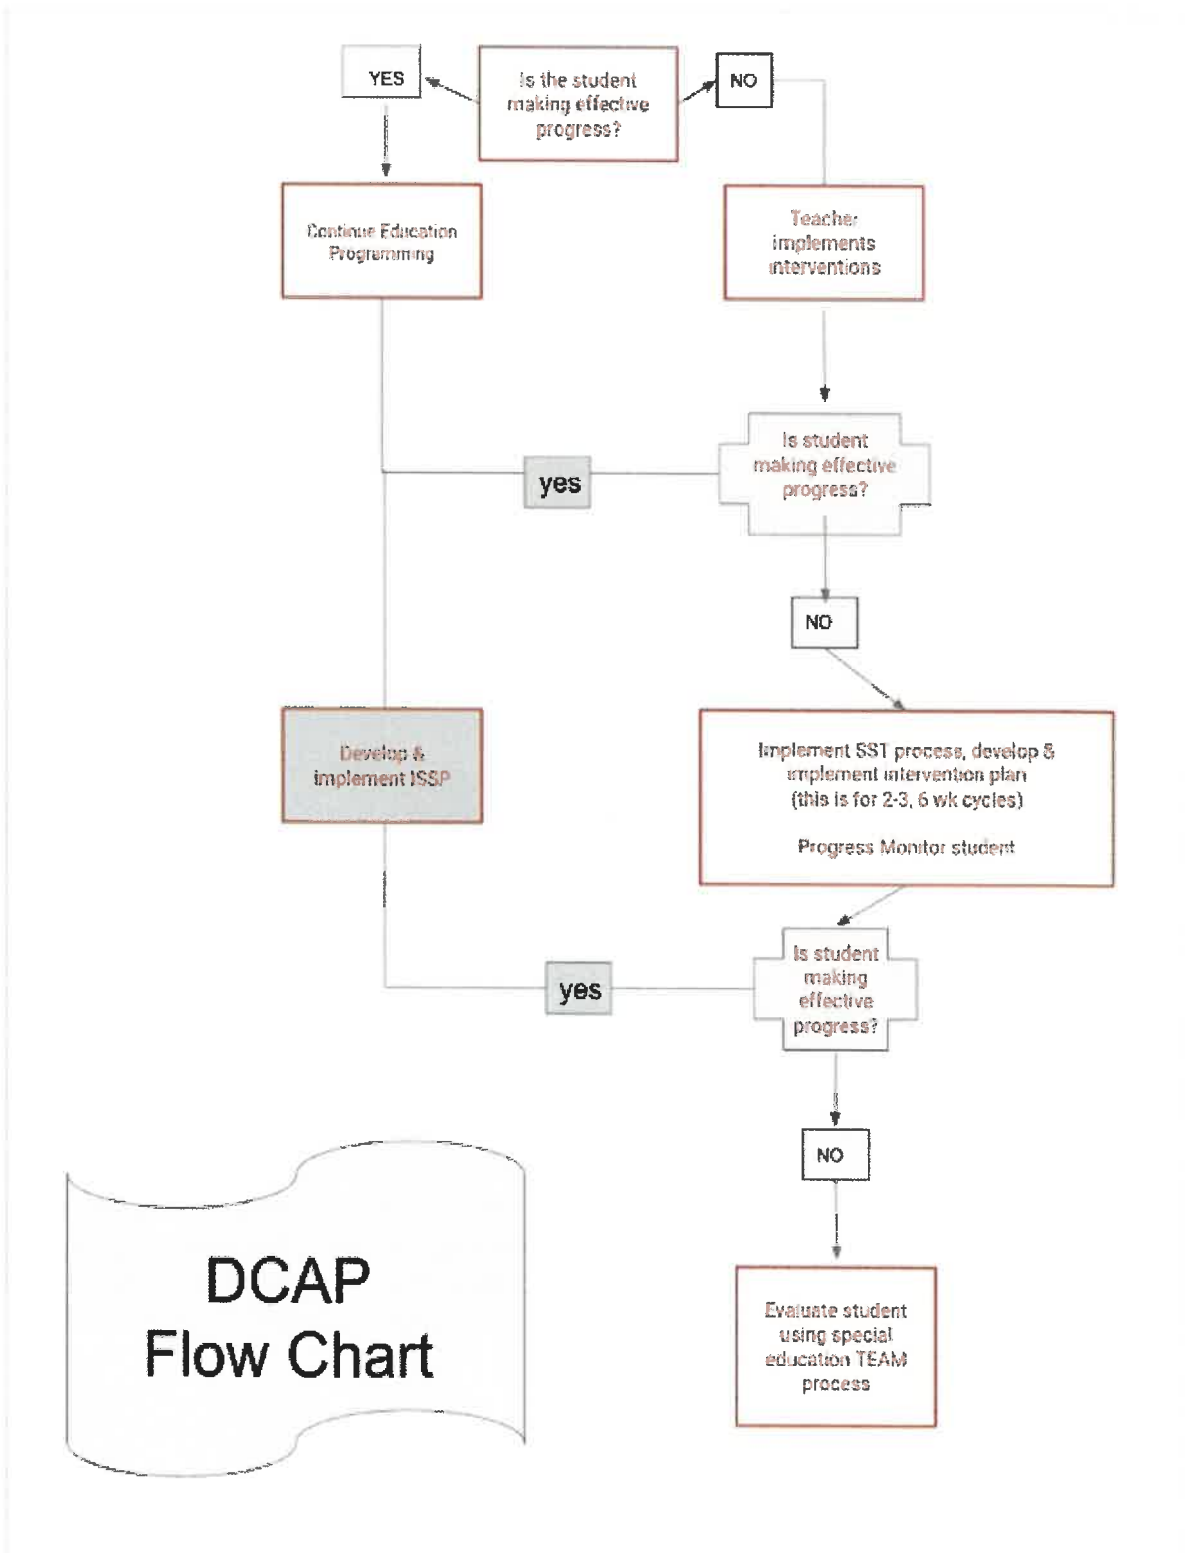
YES

Is the student making effective progress?

NO

Continue Education Programming

Teacher implements interventions

yes

Is student making effective progress?

NO

Develop & implement ISSP

Implement SST process, develop & implement intervention plan (this is for 2-3, 6 wk cycles)

Progress Monitor student

yes

Is student making effective progress?

NO

DCAP Flow Chart

Evaluate student using special education TEAM process